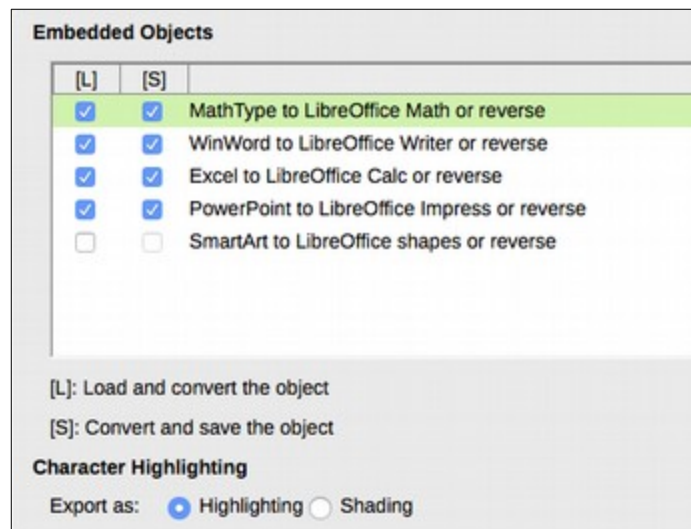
Embedded Objects

| [L] | [S] | |
|---|---|---|
| ☑ | ☑ | MathType to LibreOffice Math or reverse |
| ☑ | ☑ | WinWord to LibreOffice Writer or reverse |
| ☑ | ☑ | Excel to LibreOffice Calc or reverse |
| ☑ | ☑ | PowerPoint to LibreOffice Impress or reverse |
| ☐ | ☐ | SmartArt to LibreOffice shapes or reverse |

[L]: Load and convert the object

[S]: Convert and save the object

Character Highlighting

Export as: Highlighting Shading